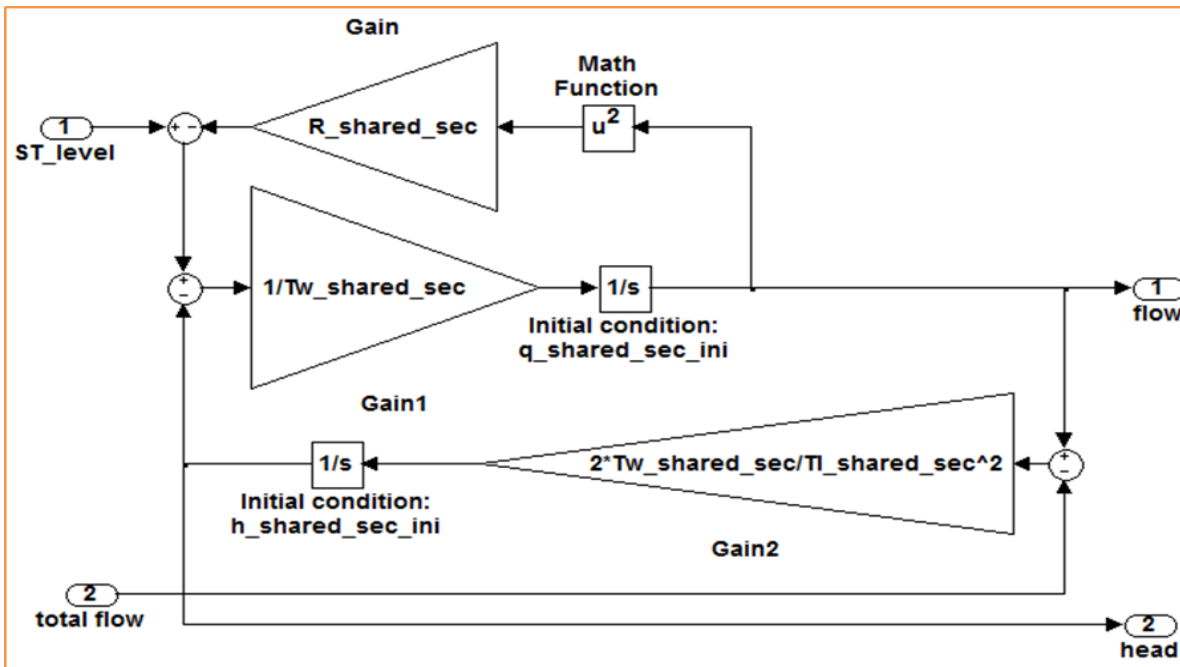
Gain

Math Function

1
ST_level

+ -

R_shared_sec

$u^2$

- 

1/Tw_shared_sec

1/s

Initial condition: q_shared_sec_ini

1
flow

Gain1

1/s

2*Tw_shared_sec/Tl_shared_sec^2

+ -

Initial condition: h_shared_sec_ini

Gain2

2
total flow

2
head